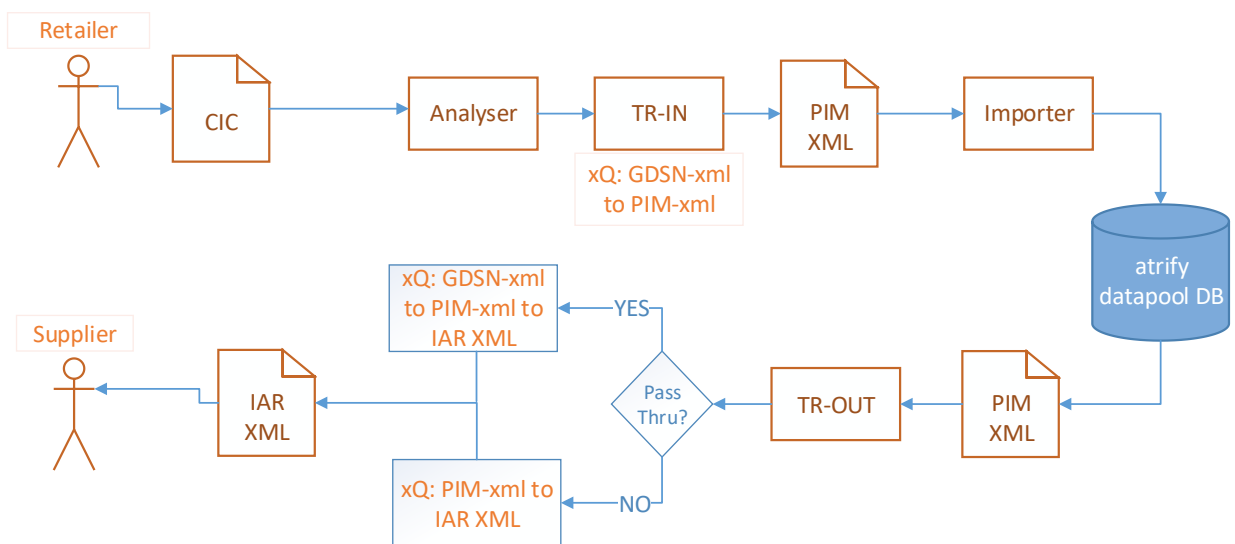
Retailer

CIC

Analyser

TR-IN

xQ: GDSN-xml to PIM-xml

PIM XML

Importer

atrify datapool DB

PIM XML

TR-OUT

Pass Thru?

YES

xQ: GDSN-xml to PIM-xml to IAR XML

NO

xQ: PIM-xml to IAR XML

IAR XML

Supplier